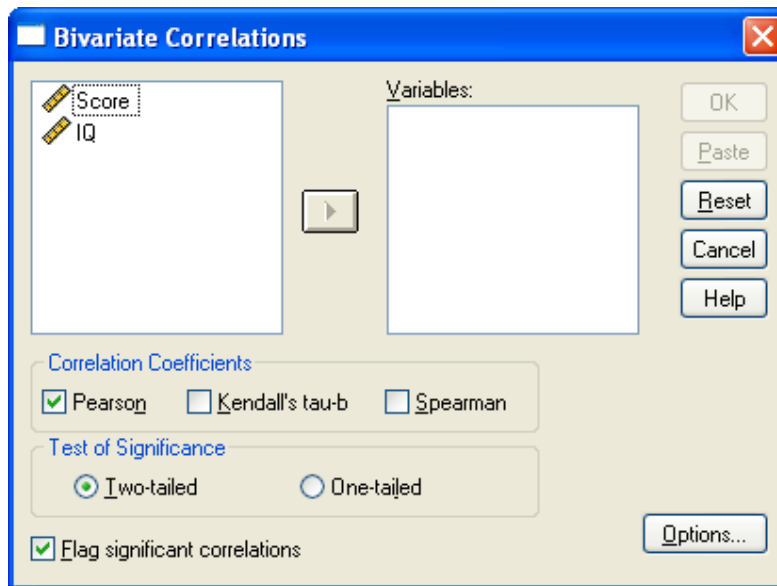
Bivariate Correlations

Score
IQ

Variables:

OK
Paste
Reset
Cancel
Help

Correlation Coefficients
Pearson
Kendall's tau-b
Spearman

Test of Significance
Two-tailed
One-tailed

Flag significant correlations

Options...